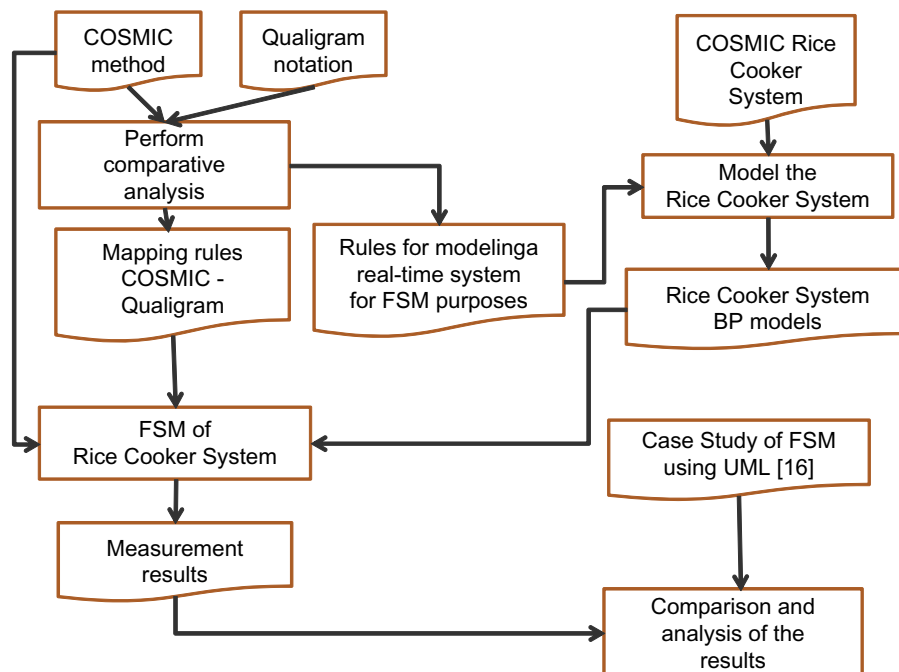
COSMIC method

Qualigram notation

COSMIC Rice Cooker System

Perform comparative analysis

Model the Rice Cooker System

Mapping rules COSMIC - Qualigram

Rules for modelinga real-time system for FSM purposes

Rice Cooker System BP models

FSM of Rice Cooker System

Case Study of FSM using UML [16]

Measurement results

Comparison and analysis of the results